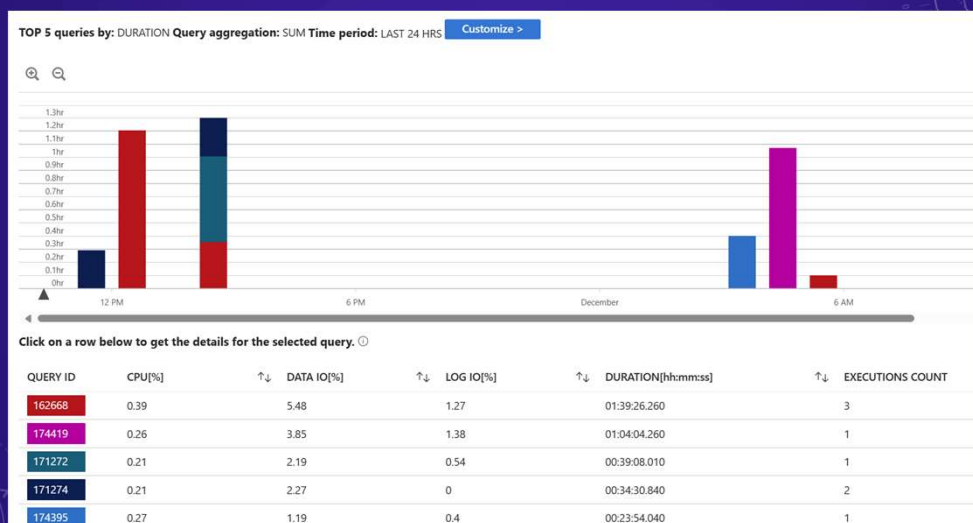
TOP 5 queries by: DURATION Query aggregation: SUM Time period: LAST 24 HRS Customize >

1.3hr
1.2hr
1.1hr
1hr
0.9hr
0.8hr
0.7hr
0.6hr
0.5hr
0.4hr
0.3hr
0.2hr
0.1hr
0hr

12 PM
6 PM
December
6 AM

Click on a row below to get the details for the selected query.

| QUERY ID | CPU[%] | ↑↓ DATA IO[%] | ↑↓ LOG IO[%] | ↑↓ DURATION[hh:mm:ss] | ↑↓ EXECUTIONS COUNT |
|---|---|---|---|---|---|
| 162668 | 0.39 | 5.48 | 1.27 | 01:39:26.260 | 3 |
| 174419 | 0.26 | 3.85 | 1.38 | 01:04:04.260 | 1 |
| 171272 | 0.21 | 2.19 | 0.54 | 00:39:08.010 | 1 |
| 171274 | 0.21 | 2.27 | 0 | 00:34:30.840 | 2 |
| 174395 | 0.27 | 1.19 | 0.4 | 00:23:54.040 | 1 |